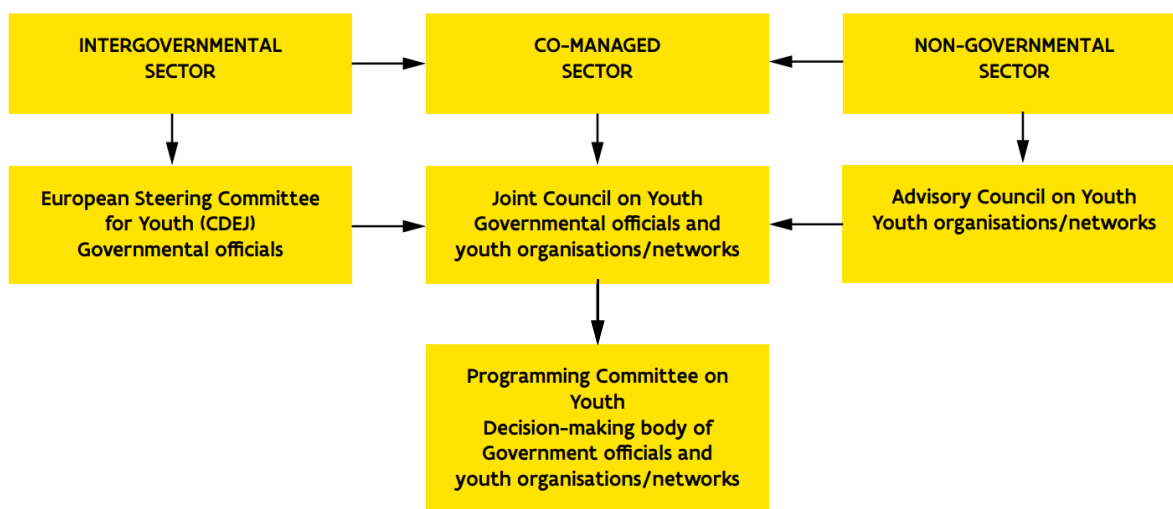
INTERGOVERNMENTAL SECTOR

CO-MANAGED SECTOR

NON-GOVERNMENTAL SECTOR

European Steering Committee for Youth (CDEJ) Governmental officials

Joint Council on Youth Governmental officials and youth organisations/networks

Advisory Council on Youth Youth organisations/networks

Programming Committee on Youth Decision-making body of Government officials and youth organisations/networks